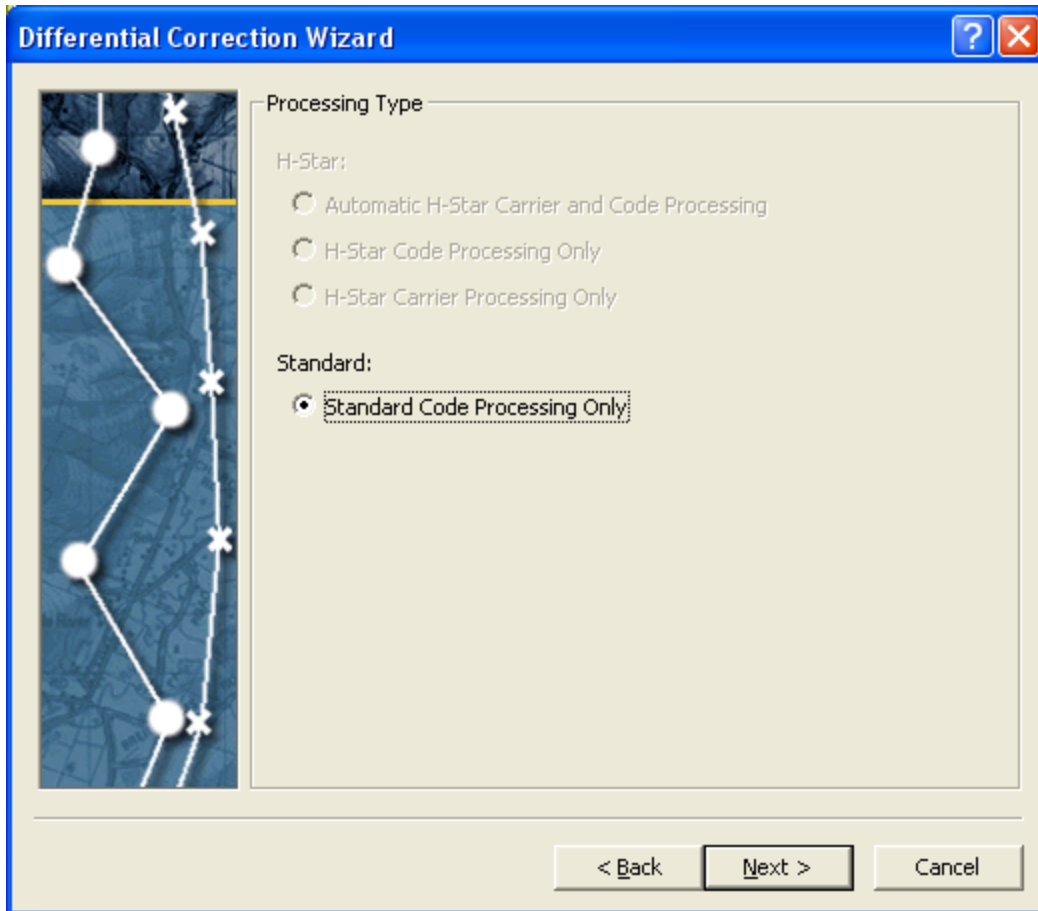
Differential Correction Wizard

Processing Type

H-Star:

Automatic H-Star Carrier and Code Processing

H-Star Code Processing Only

H-Star Carrier Processing Only

Standard:

Standard Code Processing Only

< Back

Next >

Cancel